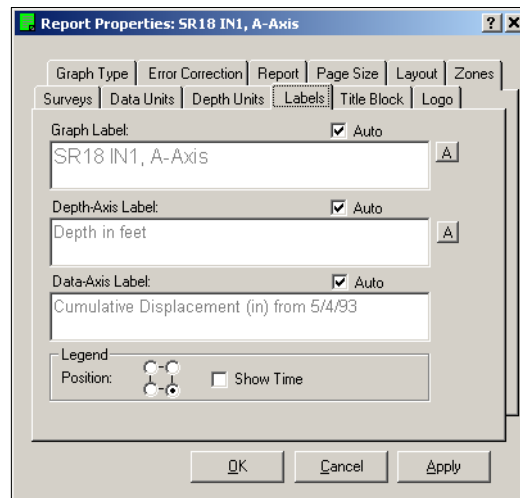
Report Properties: SR18 IN1, A-Axis

? X

Graph Type | Error Correction | Report | Page Size | Layout | Zones

Surveys | Data Units | Depth Units | Labels | Title Block | Logo

Graph Label:

☑ Auto

SR18 IN1, A-Axis

A

Depth-Axis Label:

☑ Auto

Depth in feet

A

Data-Axis Label:

☑ Auto

Cumulative Displacement (in) from 5/4/93

Legend

Position:

☐ Show Time

OK

Cancel

Apply